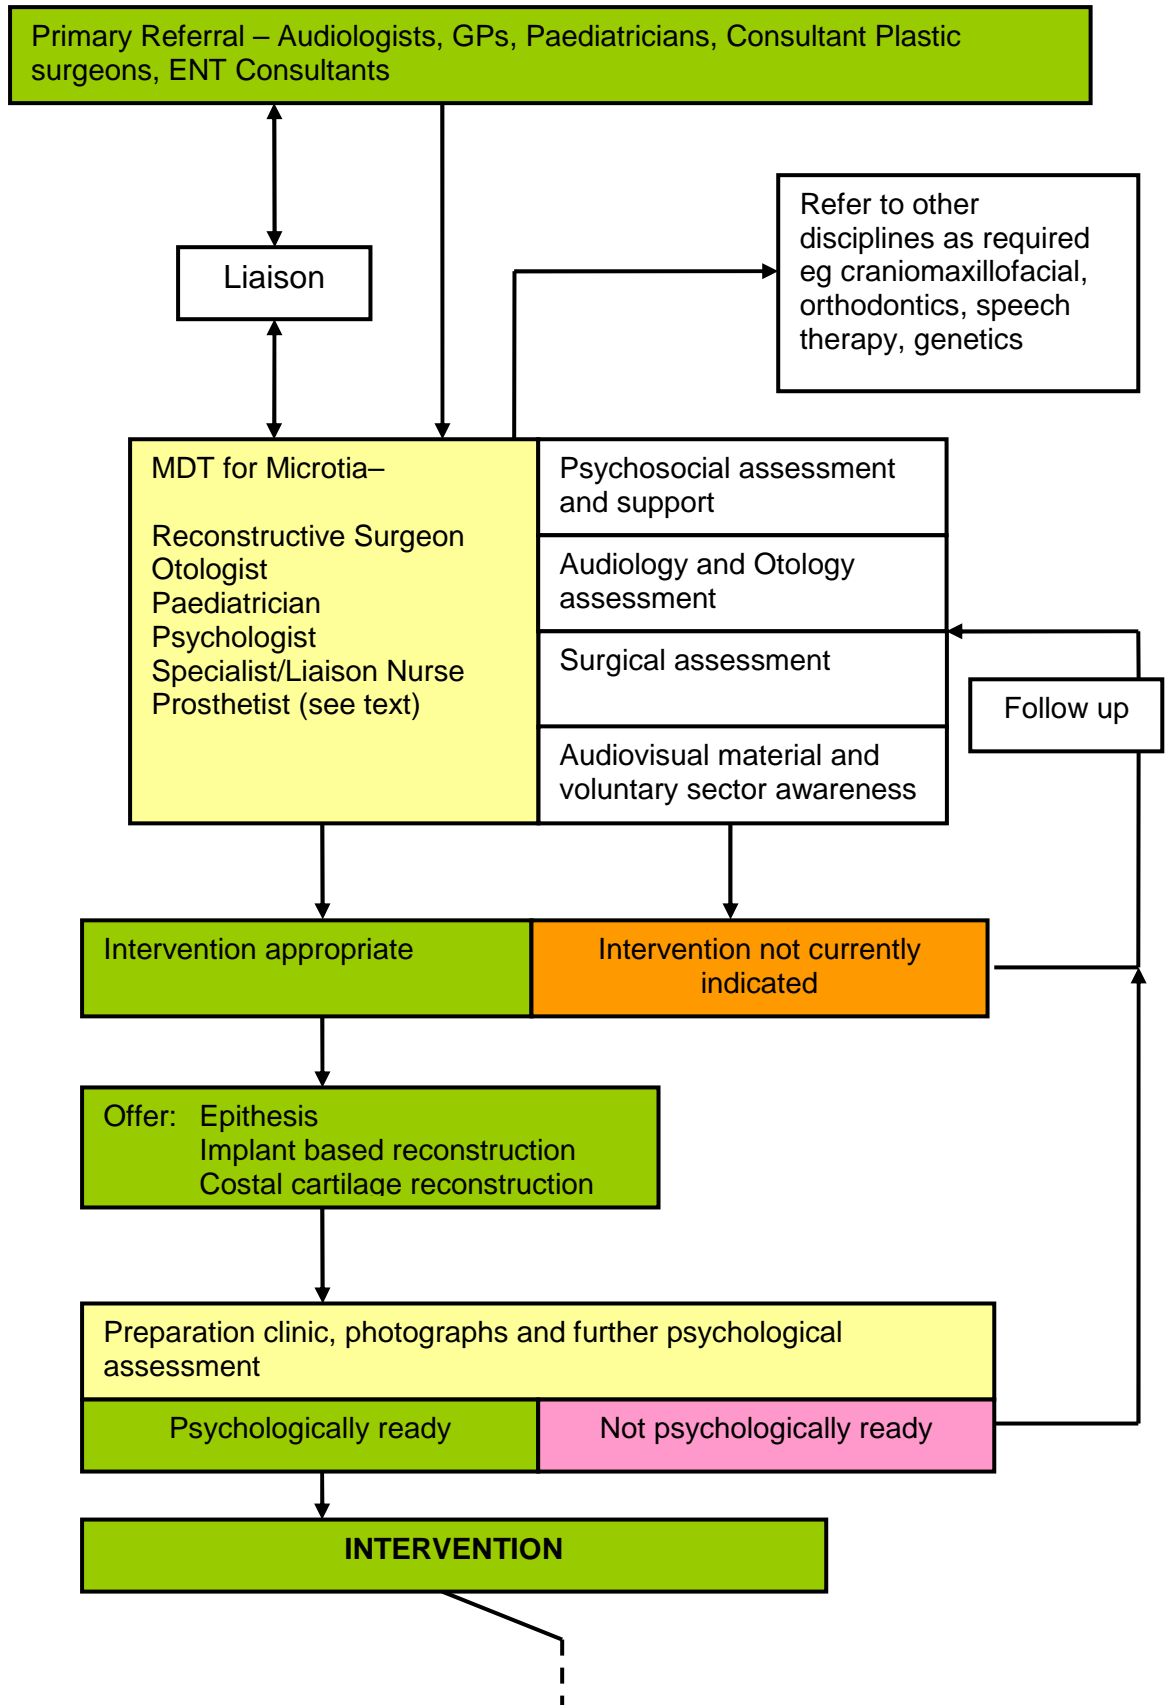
Primary Referral – Audiologists, GPs, Paediatricians, Consultant Plastic surgeons, ENT Consultants

Liaison

Refer to other disciplines as required eg craniomaxillofacial, orthodontics, speech therapy, genetics

MDT for Microtia–

Reconstructive Surgeon
Otologist
Paediatrician
Psychologist
Specialist/Liaison Nurse
Prosthetist (see text)

Psychosocial assessment and support

Audiology and Otology assessment

Surgical assessment

Audiovisual material and voluntary sector awareness

Follow up

Intervention appropriate

Intervention not currently indicated

Offer: Epithesis
Implant based reconstruction
Costal cartilage reconstruction

Preparation clinic, photographs and further psychological assessment

Psychologically ready

Not psychologically ready

INTERVENTION